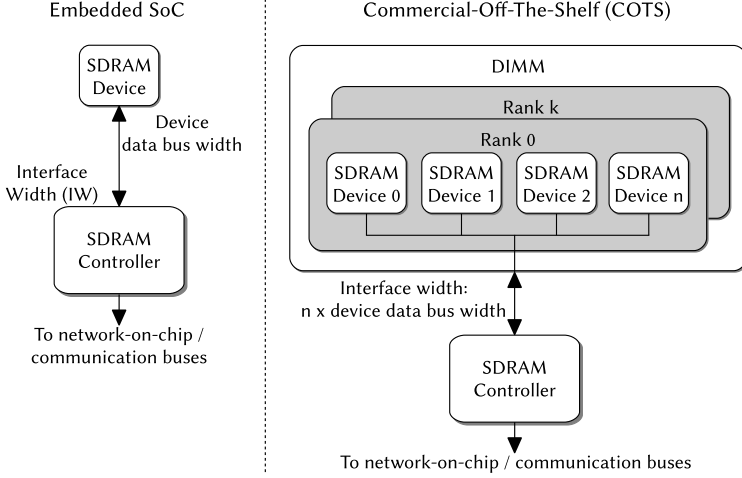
Embedded SoC

SDRAM Device

Device data bus width

Interface Width (IW)

SDRAM Controller

To network-on-chip / communication buses

Commercial-Off-The-Shelf (COTS)

DIMM

Rank k

Rank 0

SDRAM Device 0

SDRAM Device 1

SDRAM Device 2

SDRAM Device n

Interface width: n x device data bus width

SDRAM Controller

To network-on-chip / communication buses